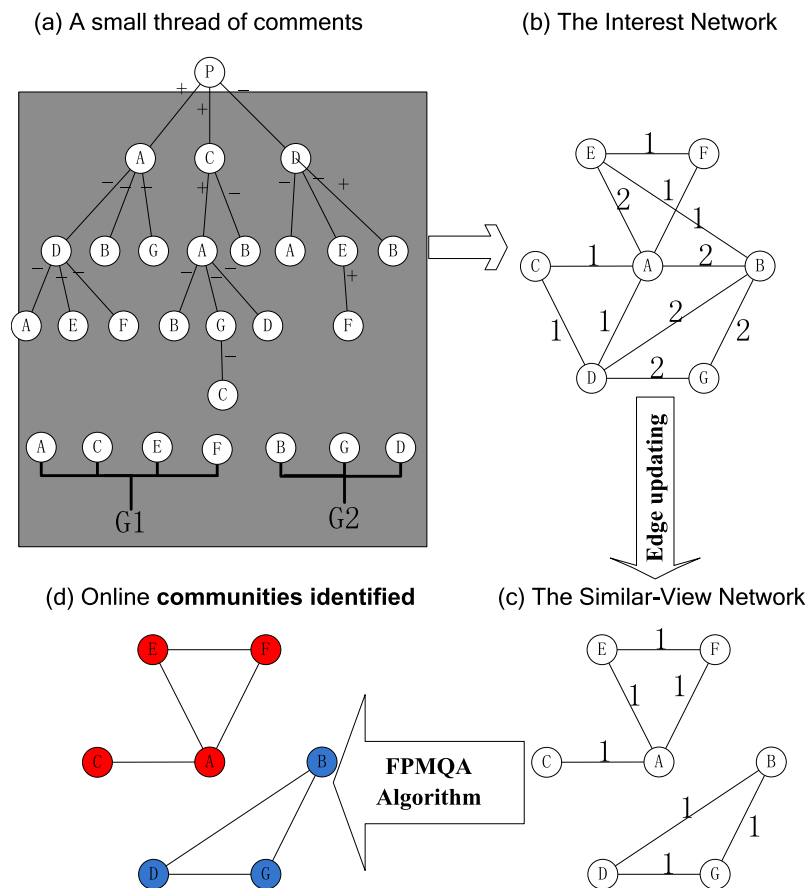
(a) A small thread of comments

P
+ + −
A C D
− − − + − − − +
D B G A B A E B
− + − − − − +
A E F B G D F
−
C

A C E F
G1

B G D
G2

(b) The Interest Network

E F A C B D G
1 2 1 1 1 2 1 2 1 2 2

Edge updating

(c) The Similar-View Network

E F A C B D G
1 1 1 1 1 1 1

(d) Online **communities identified**

E F C A B D G

FPMQA Algorithm